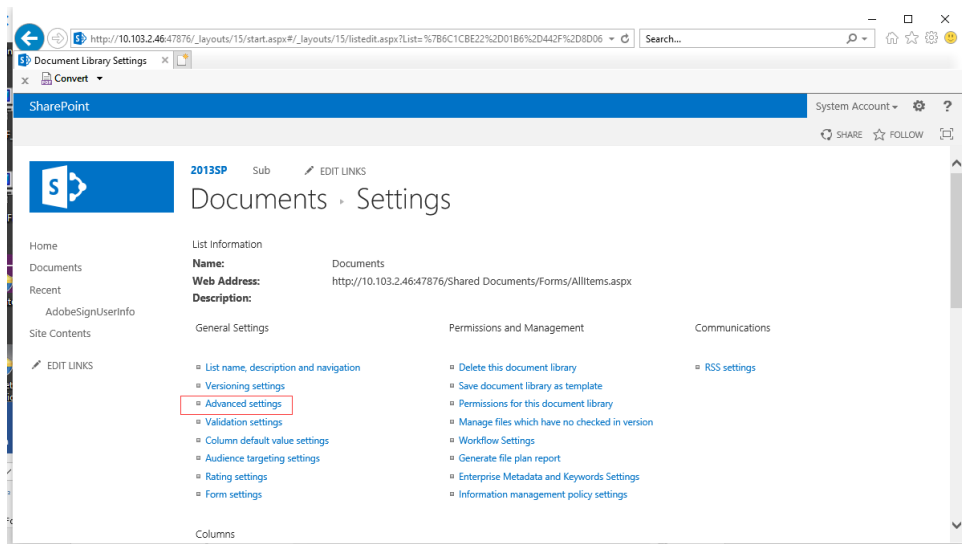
http://10.103.2.46:47876/_layouts/15/start.aspx#/_layouts/15/listedit.aspx?List=%7B6C1CBE22%2D01B6%2D442F%2D8D06
Search...
Document Library Settings
Convert
SharePoint
System Account
SHARE FOLLOW
2013SP Sub EDIT LINKS
Documents · Settings
Home
Documents
Recent
AdobeSignUserInfo
Site Contents
EDIT LINKS
List Information
Name: Documents
Web Address: http://10.103.2.46:47876/Shared Documents/Forms/AllItems.aspx
Description:
General Settings
List name, description and navigation
Versioning settings
Advanced settings
Validation settings
Column default value settings
Audience targeting settings
Rating settings
Form settings
Permissions and Management
Delete this document library
Save document library as template
Permissions for this document library
Manage files which have no checked in version
Workflow Settings
Generate file plan report
Enterprise Metadata and Keywords Settings
Information management policy settings
Communications
RSS settings
Columns